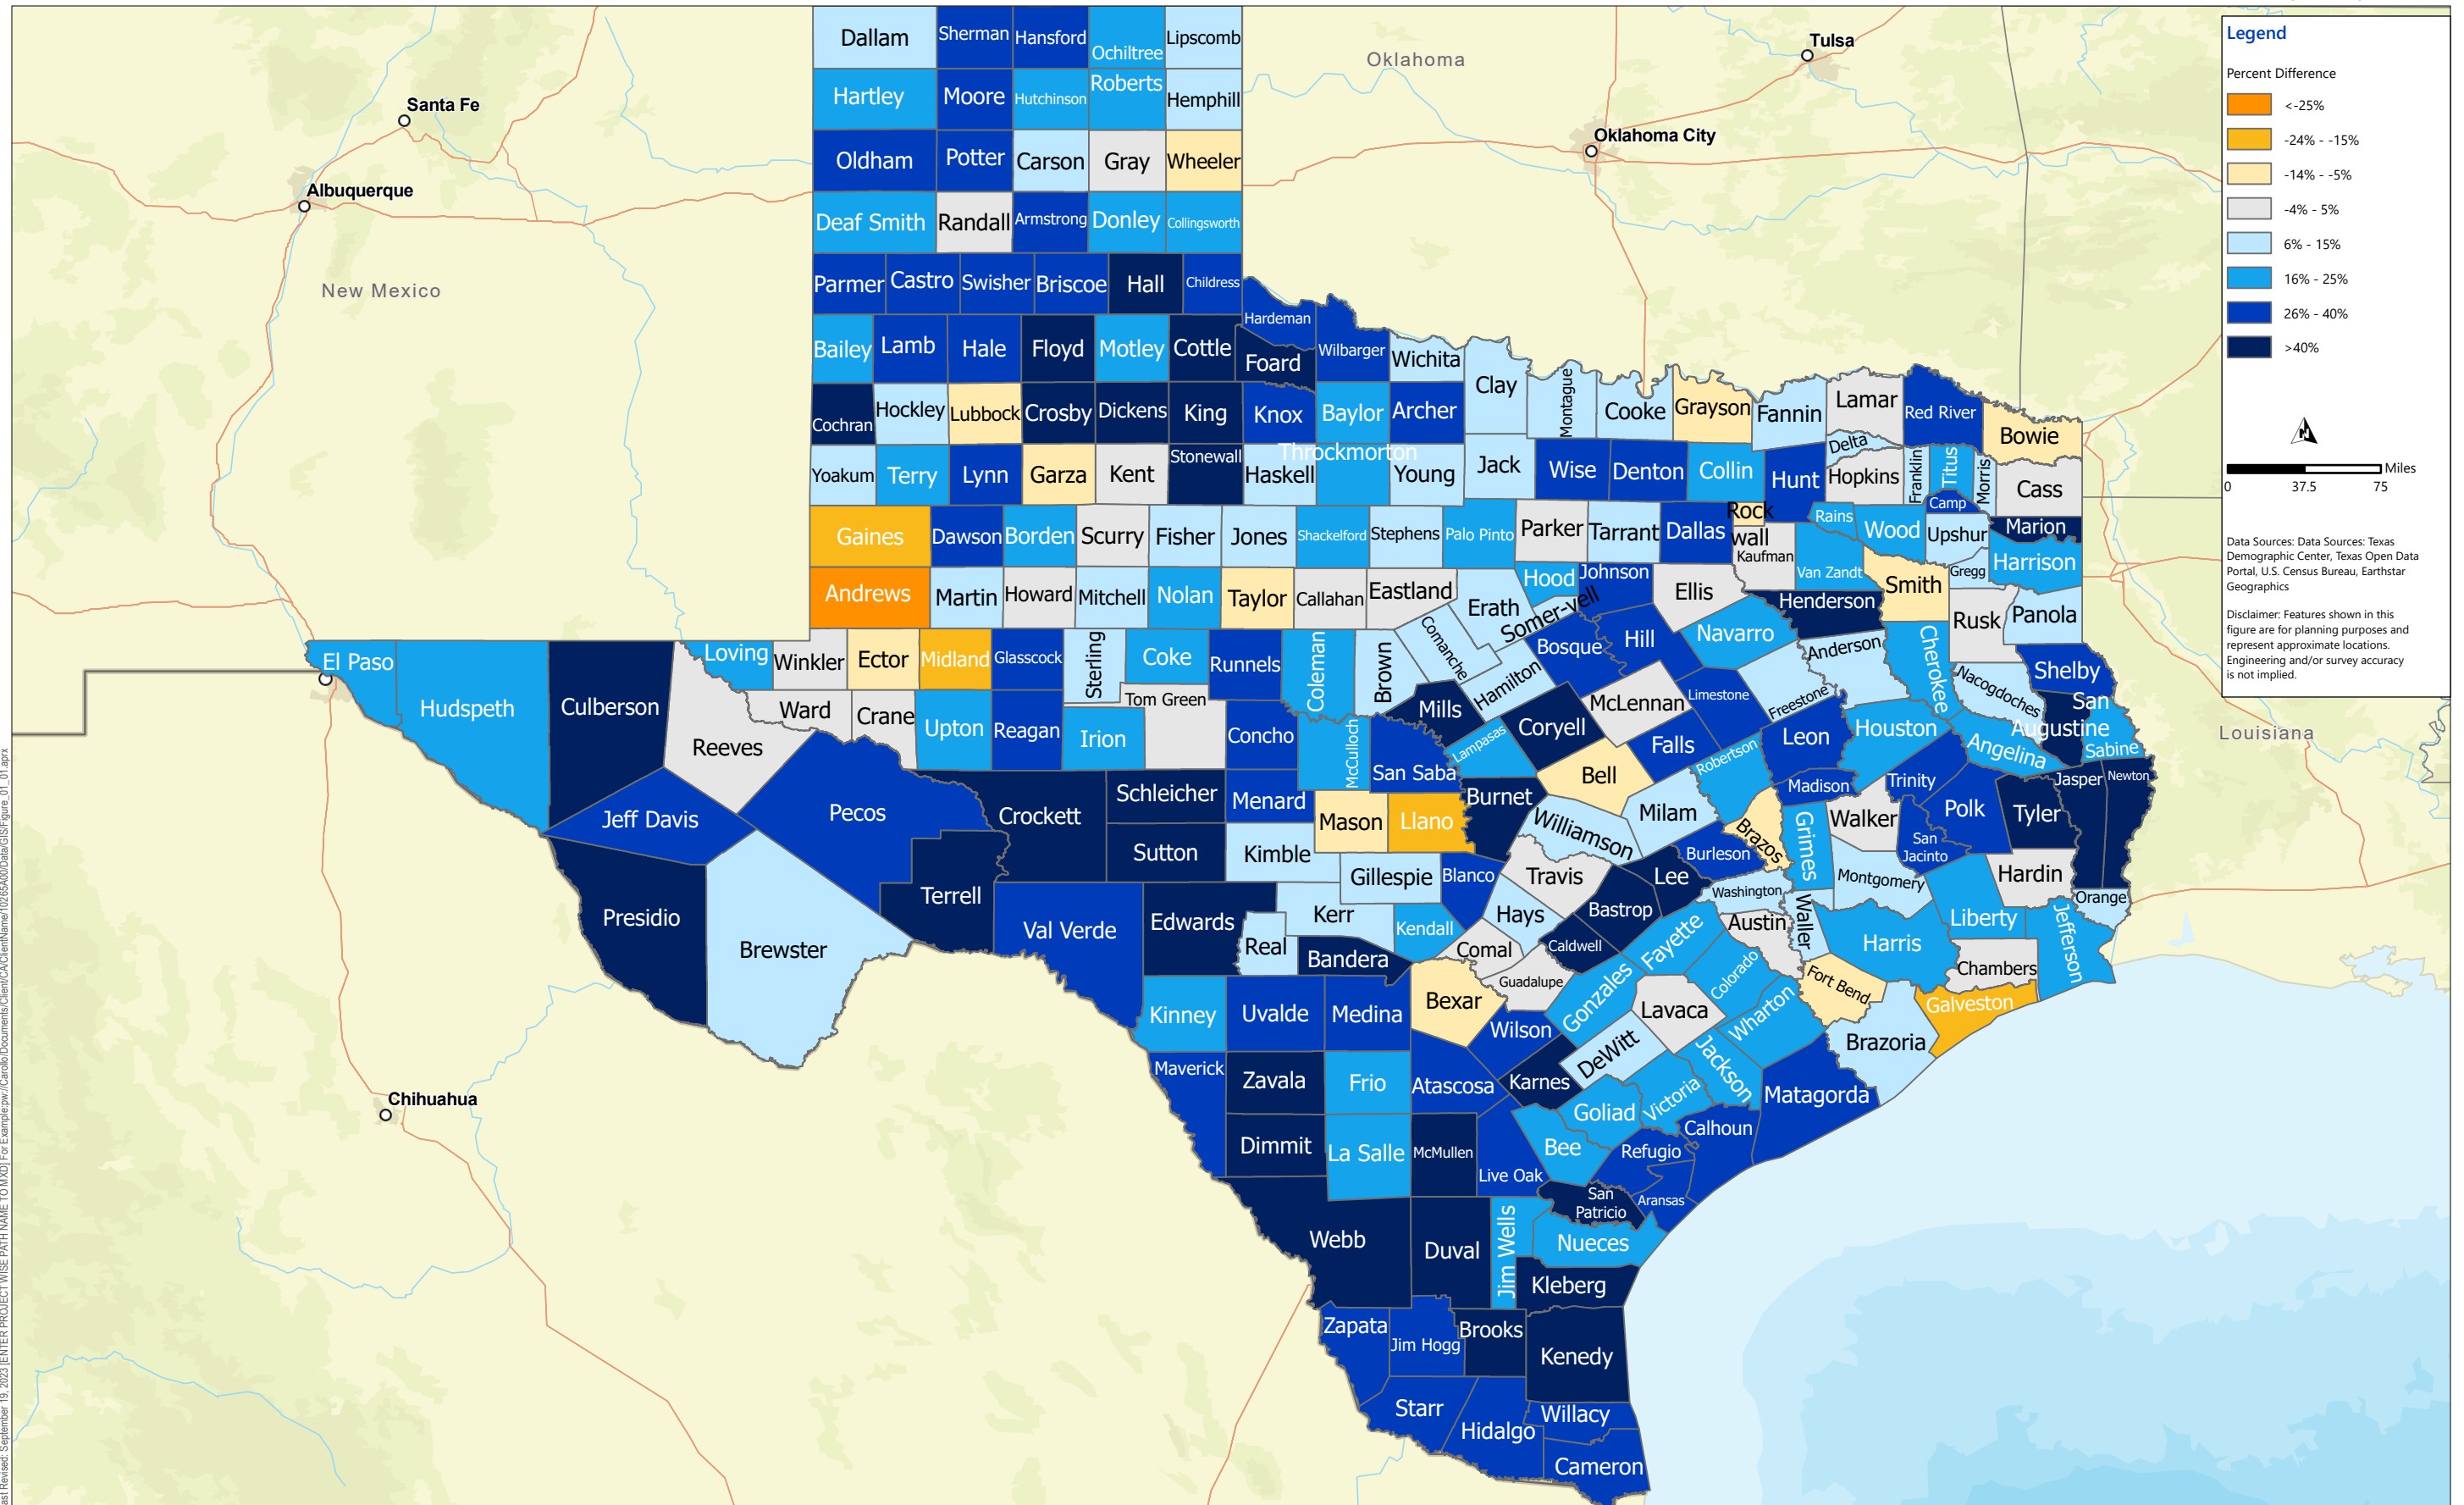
Santa Fe
Albuquerque
New Mexico
Oklahoma
Tulsa
Oklahoma City
Louisiana
Chihuahua

Dallam Sherman Hansford Ochiltree Lipscomb
Hartley Moore Hutchinson Roberts Hemphill
Oldham Potter Carson Gray Wheeler
Deaf Smith Randall Armstrong Donley Collingsworth
Parmer Castro Swisher Briscoe Hall Childress
Hardeman
Bailey Lamb Hale Floyd Motley Cottle Foard Wilbarger Wichita Clay
Montague Cooke Grayson Fannin Lamar Red River Bowie
Cochran Hockley Lubbock Crosby Dickens King Knox Baylor Archer
Delta
Throckmorton
Yoakum Terry Lynn Garza Kent Stonewall Haskell Young Jack Wise Denton Collin Hunt Hopkins Franklin Titus Morris Cass Camp
Rock wall
Rains Wood Upshur Marion
Gaines Dawson Borden Scurry Fisher Jones Shackelford Stephens Palo Pinto Parker Tarrant Dallas Kaufman Van Zandt Gregg Harrison
Andrews Martin Howard Mitchell Nolan Taylor Callahan Eastland Erath Hood Johnson Ellis Henderson Smith Rusk Panola
Somer-vell
El Paso Loving Winkler Ector Midland Glasscock Sterling Coke Runnels Coleman Brown Comanche Hamilton Bosque Hill Navarro Anderson Cherokee Nacogdoches Shelby
Hudspeth Culberson Reeves Ward Crane Upton Reagan Irion Tom Green Concho McCulloch Mills Lampasas Coryell McLennan Limestone Freestone Leon Houston San Augustine Sabine
Falls Angelina
Jeff Davis Pecos Crockett Schleicher Menard San Saba Burnet Bell Robertson Madison Trinity Jasper Newton
Mason Llano Williamson Milam Brazos Grimes Walker Polk Tyler
Sutton Kimble Gillespie Blanco Travis Lee Burleson San Jacinto
Presidio Brewster Terrell Val Verde Edwards Kerr Kendall Hays Bastrop Washington Montgomery Hardin
Orange
Real Bandera Comal Caldwell Austin Waller Liberty Jefferson
Fayette Harris Chambers
Kinney Uvalde Medina Bexar Guadalupe Gonzales Colorado Fort Bend Galveston
Wilson Lavaca Wharton Brazoria
Maverick Zavala Frio Atascosa Karnes DeWitt Jackson Matagorda
Goliad Victoria Calhoun
Dimmit La Salle McMullen Bee Refugio
Live Oak
San Patricio Aransas
Webb Duval Jim Wells Nueces
Kleberg
Zapata Jim Hogg Brooks Kenedy
Starr Hidalgo Willacy Cameron

Legend
Percent Difference
<-25%
-24% - -15%
-14% - -5%
-4% - 5%
6% - 15%
16% - 25%
26% - 40%
>40%

Miles
0 37.5 75

Data Sources: Data Sources: Texas Demographic Center, Texas Open Data Portal, U.S. Census Bureau, Earthstar Geographics

Disclaimer: Features shown in this figure are for planning purposes and represent approximate locations. Engineering and/or survey accuracy is not implied.

Last Revised: September 19, 2023 [ENTER PROJECT WISE PATH NAME TO MXD] For Example:pw://Carollo/Documents/Client/CA/ClientName/10265A00/Data/GIS/Figure_01_01.aprx